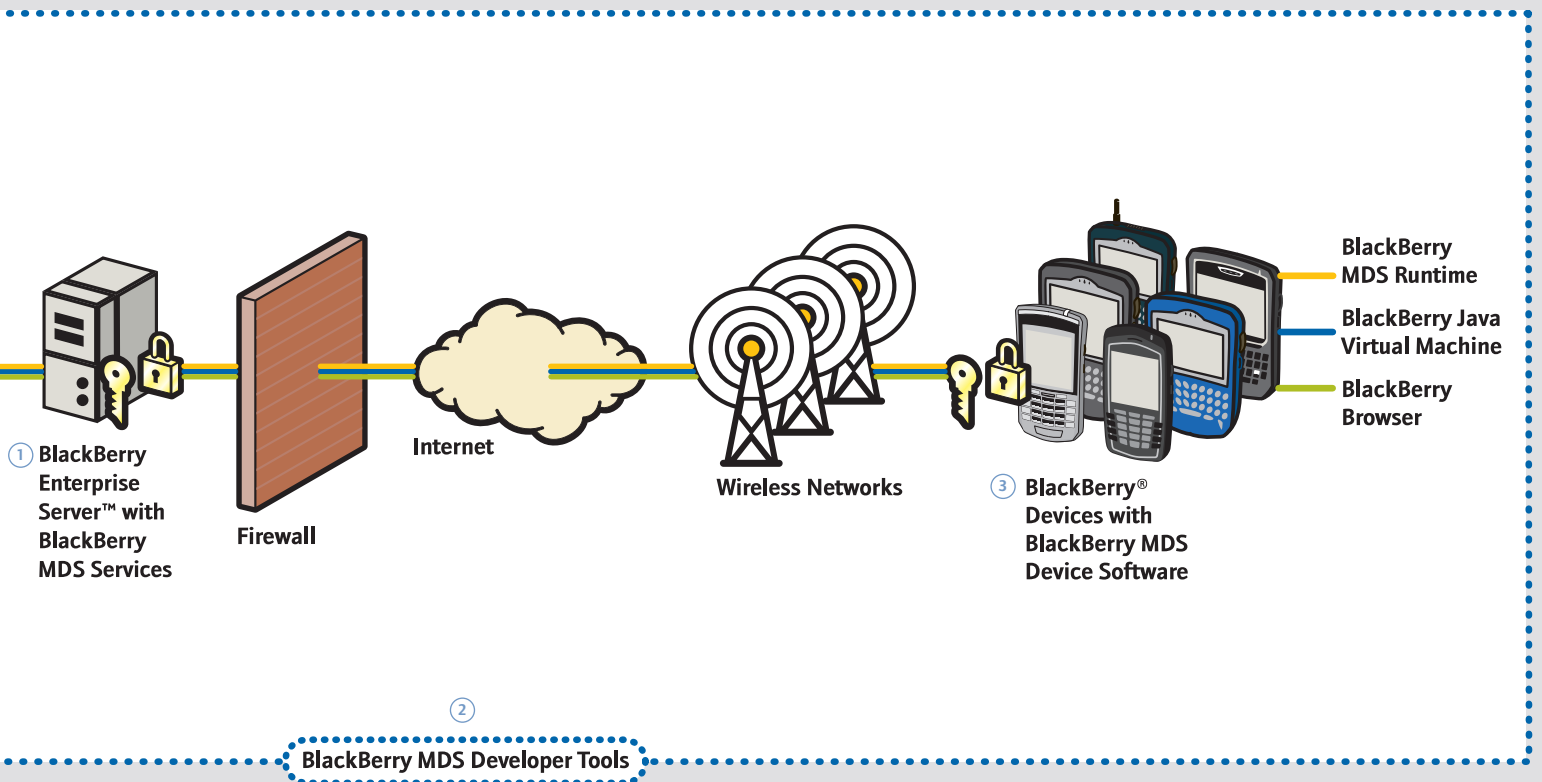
1 BlackBerry Enterprise Server™ with BlackBerry MDS Services

Firewall

Internet

Wireless Networks

3 BlackBerry® Devices with BlackBerry MDS Device Software

BlackBerry MDS Runtime

BlackBerry Java Virtual Machine

BlackBerry Browser

2

BlackBerry MDS Developer Tools